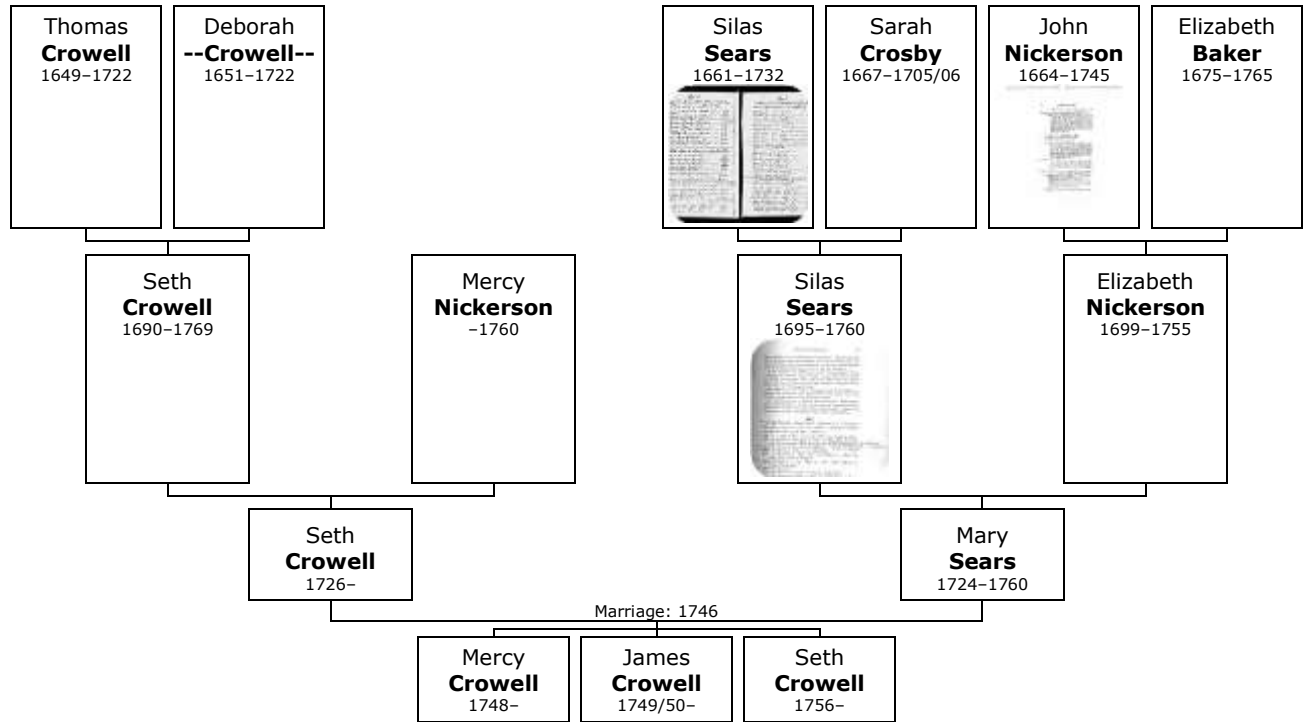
Thomas
**Crowell**
1649–1722

Deborah
**--Crowell--**
1651–1722

Silas
**Sears**
1661–1732

Sarah
**Crosby**
1667–1705/06

John
**Nickerson**
1664–1745

Elizabeth
**Baker**
1675–1765

Seth
**Crowell**
1690–1769

Mercy
**Nickerson**
–1760

Silas
**Sears**
1695–1760

Elizabeth
**Nickerson**
1699–1755

Seth
**Crowell**
1726–

Mary
**Sears**
1724–1760

Marriage: 1746

Mercy
**Crowell**
1748–

James
**Crowell**
1749/50–

Seth
**Crowell**
1756–